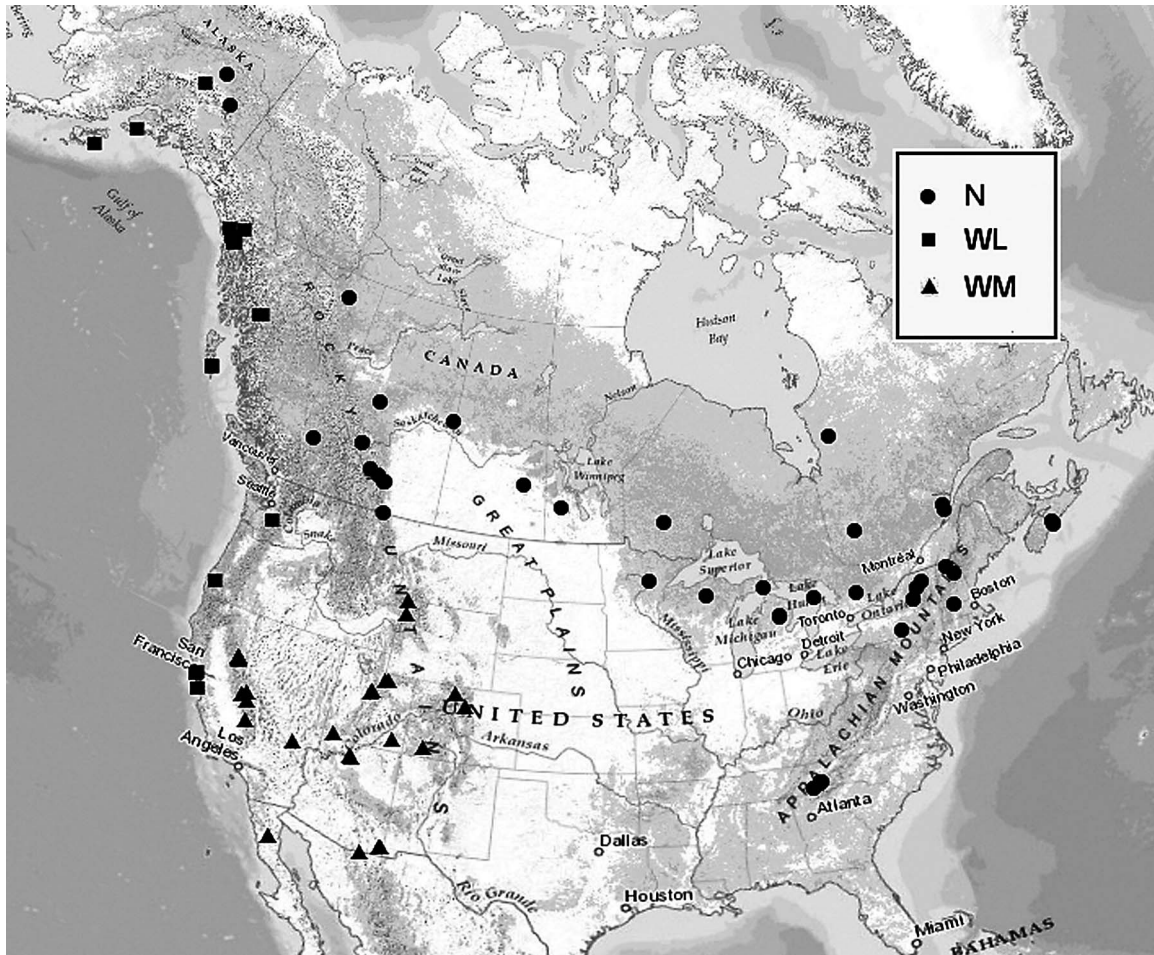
ALASKA
Gulf of Alaska
N
WL
WM
Great Slave Lake
Hudson Bay
ROCKY MOUNTAINS
Peace
CANADA
Nelson
Saskatchewan
Lake Winnipeg
Vancouver
Seattle
Snake
GREAT PLAINS
Missouri
Lake Superior
Montreal
Lake Huron
Lake Ontario
Toronto
Boston
Lake Michigan
Detroit
Lake Erie
New York
Chicago
Mississippi
Philadelphia
Washington
APPALACHIAN MOUNTAINS
San Francisco
UNITED STATES
Ohio
Colorado
Arkansas
Los Angeles
Atlanta
Dallas
Rio Grande
Houston
Miami
BAHAMAS